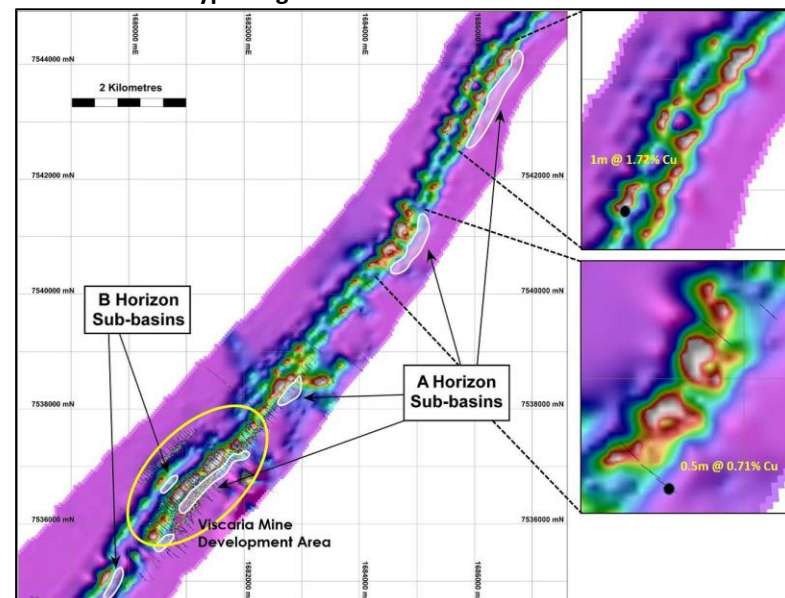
1680000 mE
1682000 mE
1684000 mE
1686000 mE

7544000 mN
2 Kilometres
7542000 mN
7542000 mN
7540000 mN
7540000 mN
B Horizon Sub-basins
A Horizon Sub-basins
7538000 mN
7538000 mN
7536000 mN
7536000 mN
Viscaria Mine Development Area

1m @ 1.72% Cu
0.5m @ 0.71% Cu

1682000 m
1684000 m
1686000 m